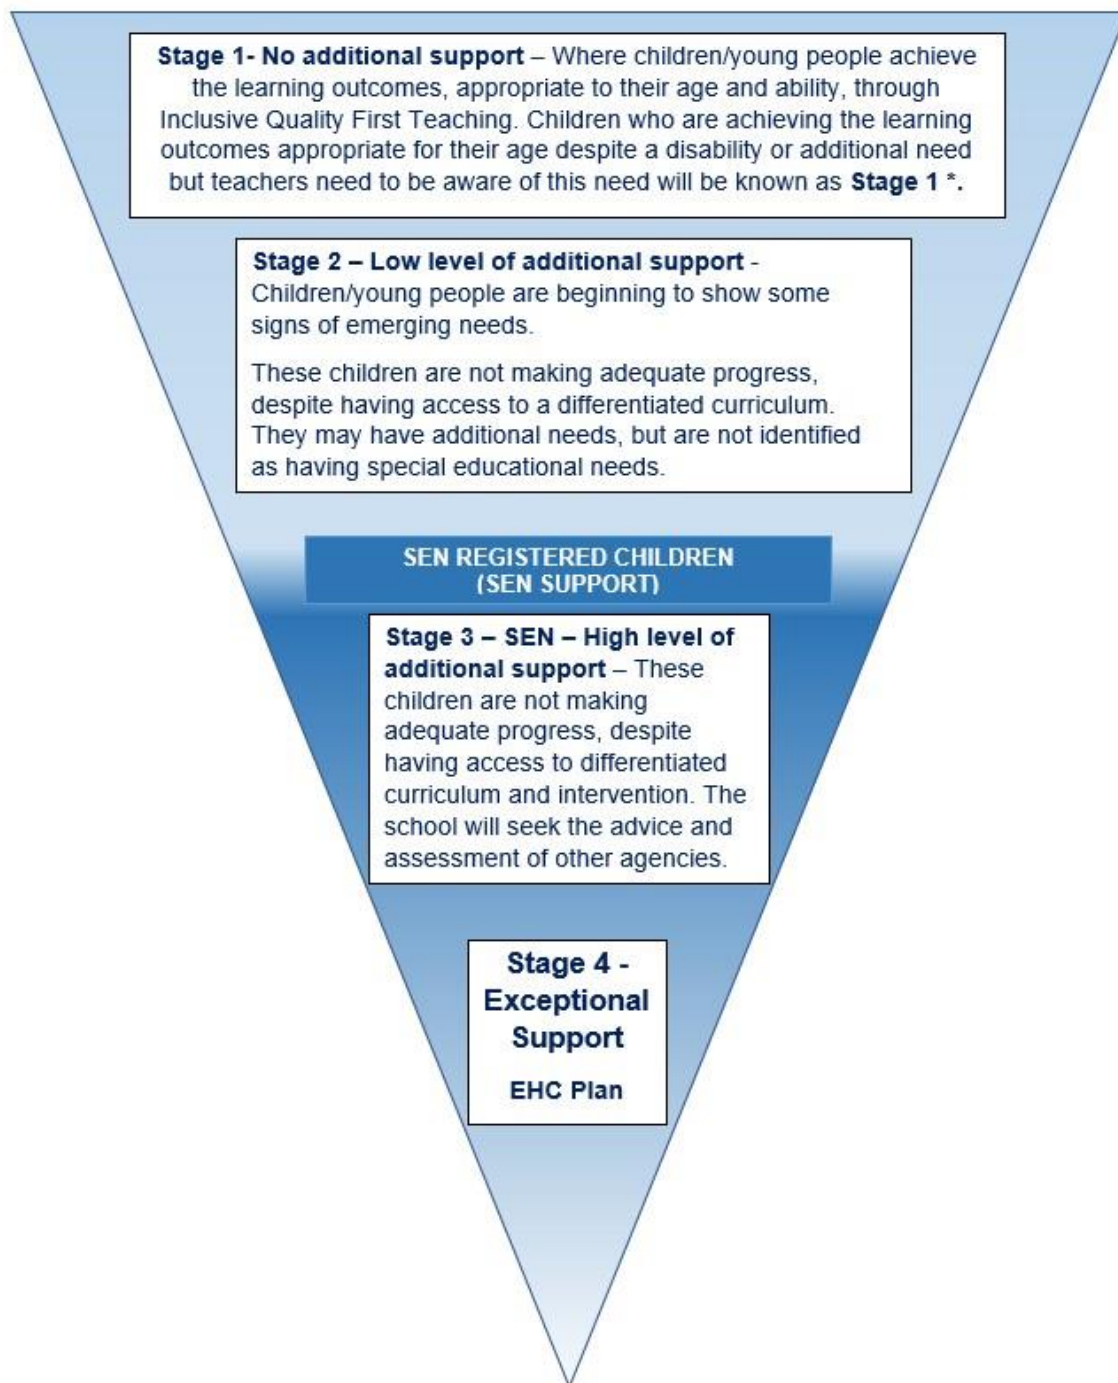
**Stage 1- No additional support** – Where children/young people achieve the learning outcomes, appropriate to their age and ability, through Inclusive Quality First Teaching. Children who are achieving the learning outcomes appropriate for their age despite a disability or additional need but teachers need to be aware of this need will be known as **Stage 1 \*.**

**Stage 2 – Low level of additional support** - Children/young people are beginning to show some signs of emerging needs.

These children are not making adequate progress, despite having access to a differentiated curriculum. They may have additional needs, but are not identified as having special educational needs.

SEN REGISTERED CHILDREN (SEN SUPPORT)

**Stage 3 – SEN – High level of additional support** – These children are not making adequate progress, despite having access to differentiated curriculum and intervention. The school will seek the advice and assessment of other agencies.

**Stage 4 - Exceptional Support**

**EHC Plan**